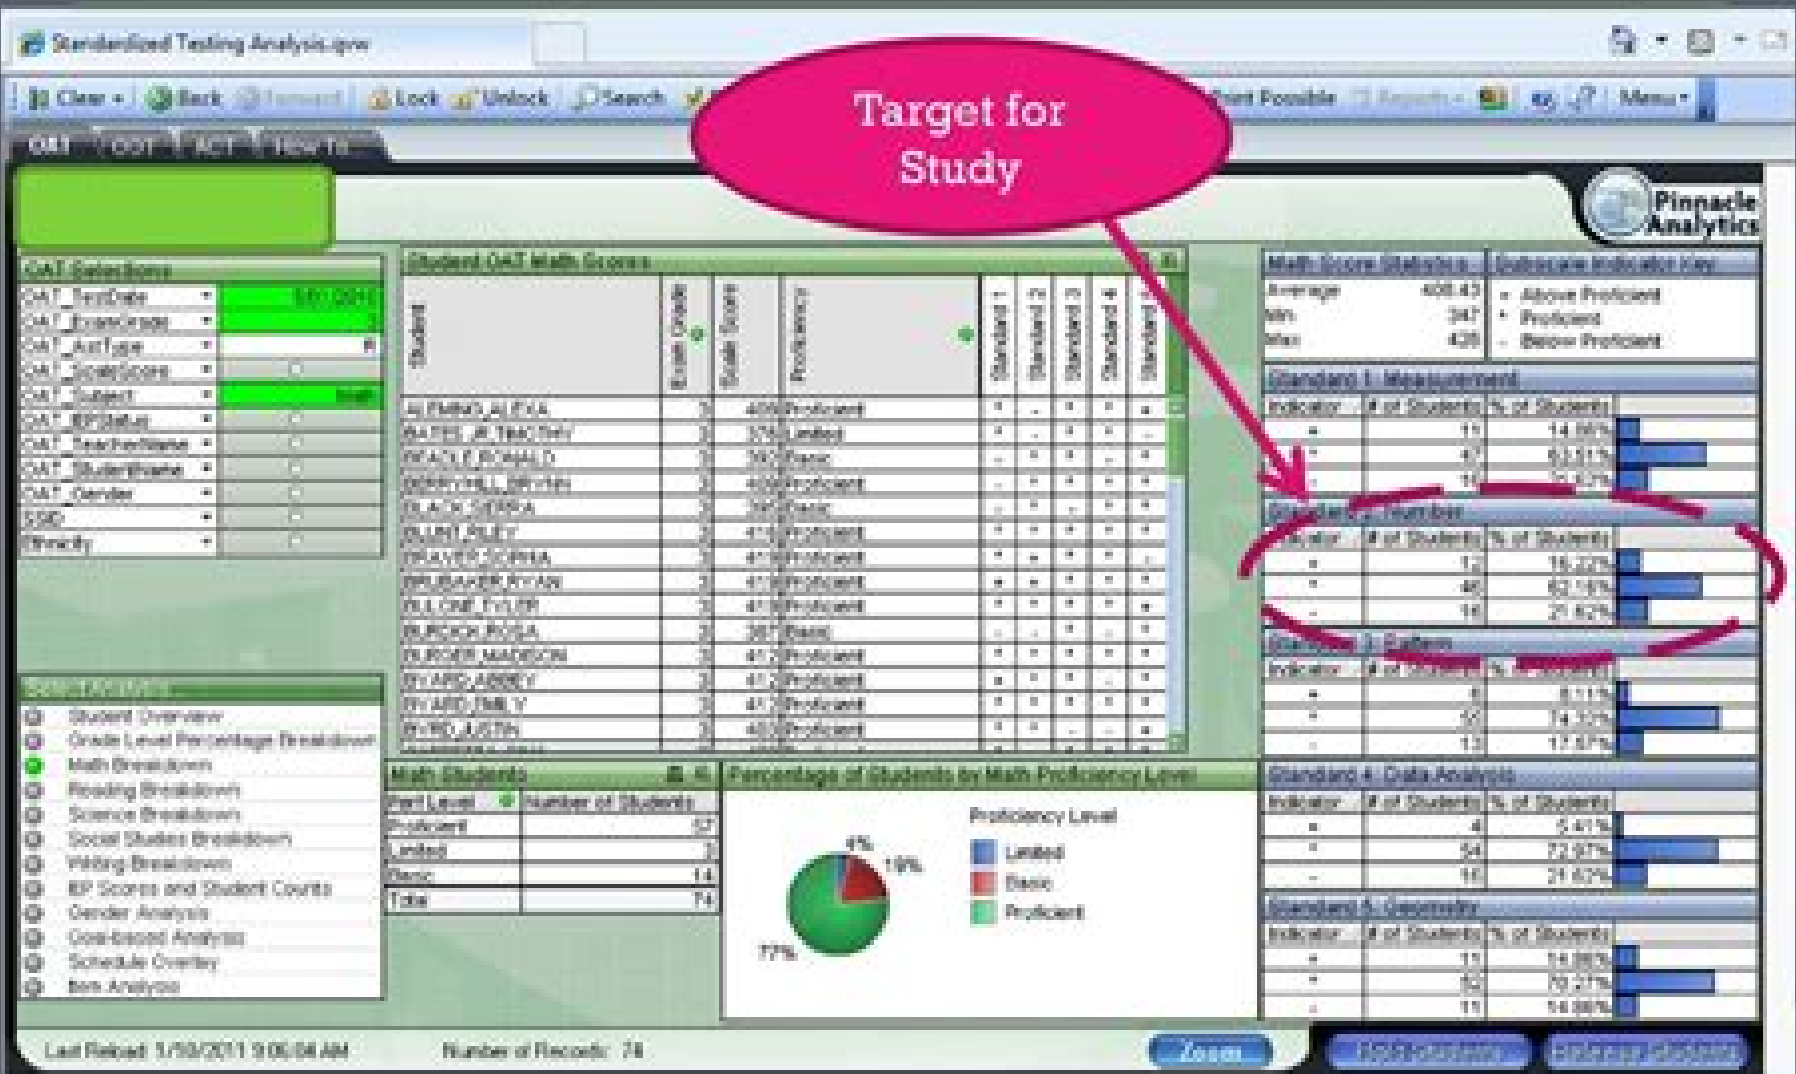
Standardized Testing Analysis.qvw

Clear Back Forward Lock Unlock Search Print Possible Reports Menu

OAT OGT ACT How To

Target for Study

Pinnacle Analytics

OAT Selections

| | |
|---|---|
| OAT_TestDate | 5/01/2010 |
| OAT_ExamGrade | 3 |
| OAT_AccType | N |
| OAT_ScaleScore | |
| OAT_Subject | Math |
| OAT_IEPStatus | |
| OAT_TeacherName | |
| OAT_StudentName | |
| OAT_Gender | |
| SSID | |
| Ethnicity | |

Student OAT Math Scores

| Student | Exam Grade | Scale Score | Proficiency | Standard 1 | Standard 2 | Standard 3 | Standard 4 | Standard 5 |
|---|---|---|---|---|---|---|---|---|
| ALEMINO, ALEXA | 3 | 409 | Proficient | | | | | |
| BATES JR, TIMOTHY | 3 | 376 | Limited | | | | | |
| BEAGLE, RONALD | 3 | 392 | Basic | | | | | |
| BERRYHILL, BRYNN | 3 | 409 | Proficient | | | | | |
| BLACK, SIERRA | 3 | 397 | Basic | | | | | |
| BLUNT, RILEY | 3 | 415 | Proficient | | | | | |
| BRAVER, SOPHIA | 3 | 415 | Proficient | | | | | |
| BRUBAKER, RYAN | 3 | 415 | Proficient | | | | | |
| BULONE, TYLER | 3 | 415 | Proficient | | | | | |
| BURDICK, ROSA | 3 | 387 | Basic | | | | | |
| BURGER, MADISON | 3 | 412 | Proficient | | | | | |
| BYARD, ABBEY | 3 | 412 | Proficient | | | | | |
| BYARD, EMILY | 3 | 417 | Proficient | | | | | |
| BYRD, JUSTIN | 3 | 403 | Proficient | | | | | |

Select Analysis

Student Overview
Grade Level Percentage Breakdown
Math Breakdown
Reading Breakdown
Science Breakdown
Social Studies Breakdown
Writing Breakdown
IEP Scores and Student Counts
Gender Analysis
Goal-based Analysis
Schedule Overlay
Item Analysis

Math Students

| Perf Level | Number of Students |
|---|---|
| Proficient | 57 |
| Limited | 3 |
| Basic | 14 |
| Total | 74 |

Percentage of Students by Math Proficiency Level

Proficiency Level
Limited
Basic
Proficient

4%
19%
77%

Math Score Statistics

| | |
|---|---|
| Average | 408.43 |
| Min | 347 |
| Max | 439 |

Subscale Indicator Key
+ Above Proficient
* Proficient
- Below Proficient

Standard 1: Measurement

| Indicator | # of Students | % of Students |
|---|---|---|
| + | 11 | 14.86% |
| * | 47 | 63.51% |
| - | 16 | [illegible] |

Standard 2: Number

| Indicator | # of Students | % of Students |
|---|---|---|
| + | 12 | 16.22% |
| * | 46 | 62.16% |
| - | 16 | 21.62% |

Standard 3: Pattern

| Indicator | # of Students | % of Students |
|---|---|---|
| + | 6 | 8.11% |
| * | 55 | 74.32% |
| - | 13 | 17.57% |

Standard 4: Data Analysis

| Indicator | # of Students | % of Students |
|---|---|---|
| + | 4 | 5.41% |
| * | 54 | 72.97% |
| - | 16 | 21.62% |

Standard 5: Geometry

| Indicator | # of Students | % of Students |
|---|---|---|
| + | 11 | 14.86% |
| * | 52 | 70.27% |
| - | 11 | 14.86% |

Last Reload: 1/10/2011 9:06:04 AM Number of Records: 74

Zoom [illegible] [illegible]